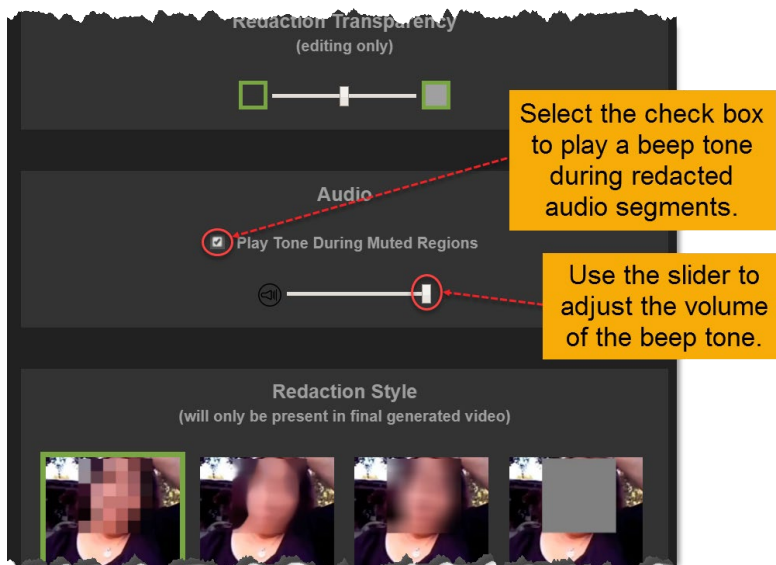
Redaction Transparency
(editing only)

Audio

Play Tone During Muted Regions

Select the check box to play a beep tone during redacted audio segments.

Use the slider to adjust the volume of the beep tone.

Redaction Style
(will only be present in final generated video)